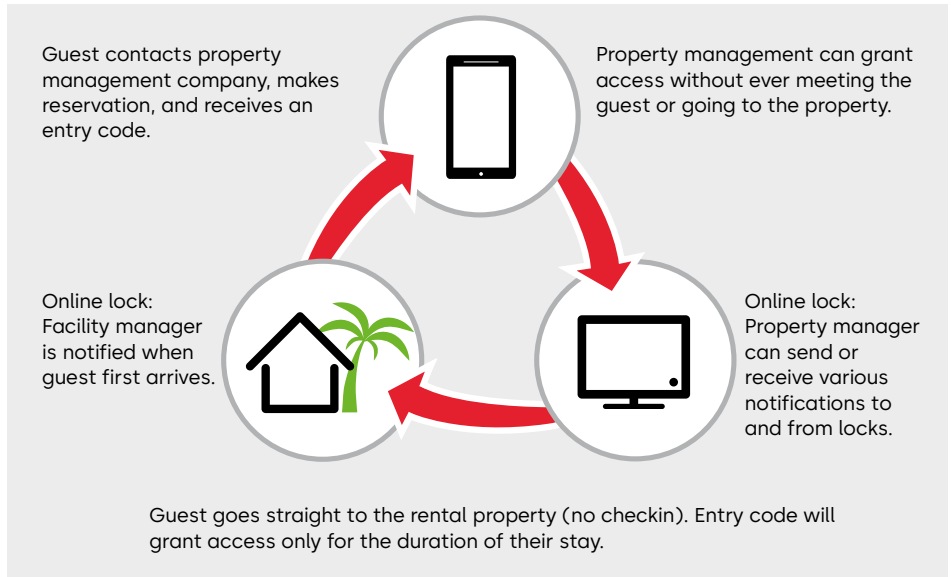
Guest contacts property management company, makes reservation, and receives an entry code.

Property management can grant access without ever meeting the guest or going to the property.

Online lock: Facility manager is notified when guest first arrives.

Online lock: Property manager can send or receive various notifications to and from locks.

Guest goes straight to the rental property (no checkin). Entry code will grant access only for the duration of their stay.